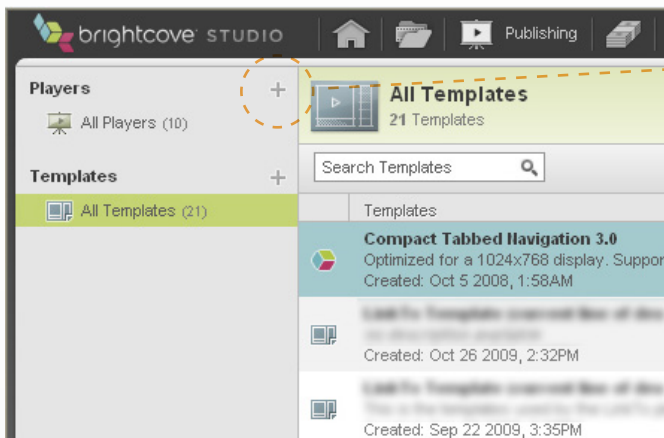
brightcove STUDIO

Publishing

Players +

All Players (10)

Templates +

All Templates (21)

All Templates
21 Templates

Search Templates

Templates

Compact Tabbed Navigation 3.0
Optimized for a 1024x768 display. Suppor
Created: Oct 5 2008, 1:58AM

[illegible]
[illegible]
Created: Oct 26 2009, 2:32PM

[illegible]
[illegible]
Created: Sep 22 2009, 3:35PM